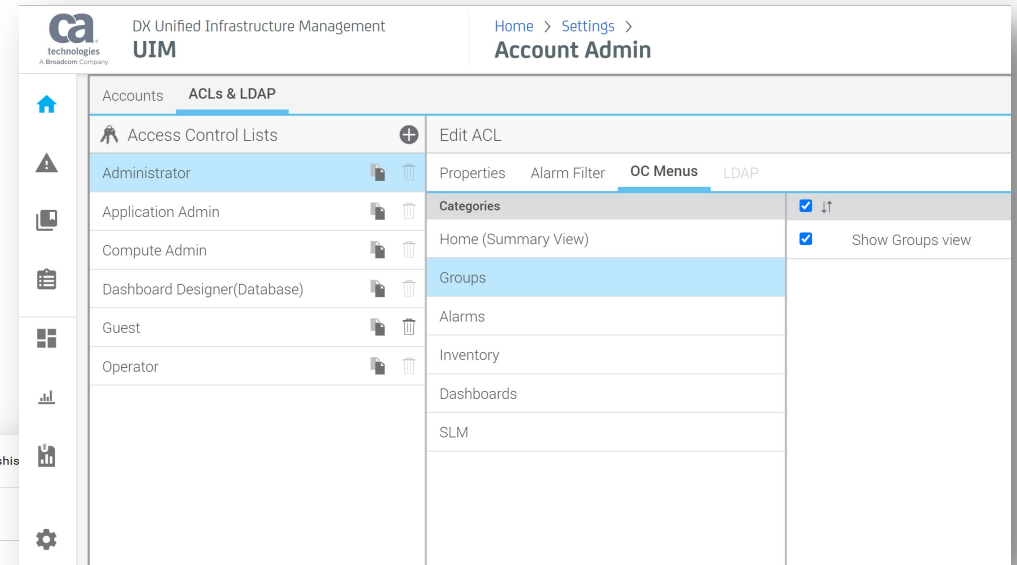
ca technologies A Broadcom Company

DX Unified Infrastructure Management
UIM

Home > Settings >
Account Admin

Accounts ACLs & LDAP

Access Control Lists

Administrator
Application Admin
Compute Admin
Dashboard Designer(Database)
Guest
Operator

Edit ACL

Properties Alarm Filter OC Menus LDAP

| Categories |
|---|
| Home (Summary View) |
| Groups |
| Alarms |
| Inventory |
| Dashboards |
| SLM |

Show Groups view

shis